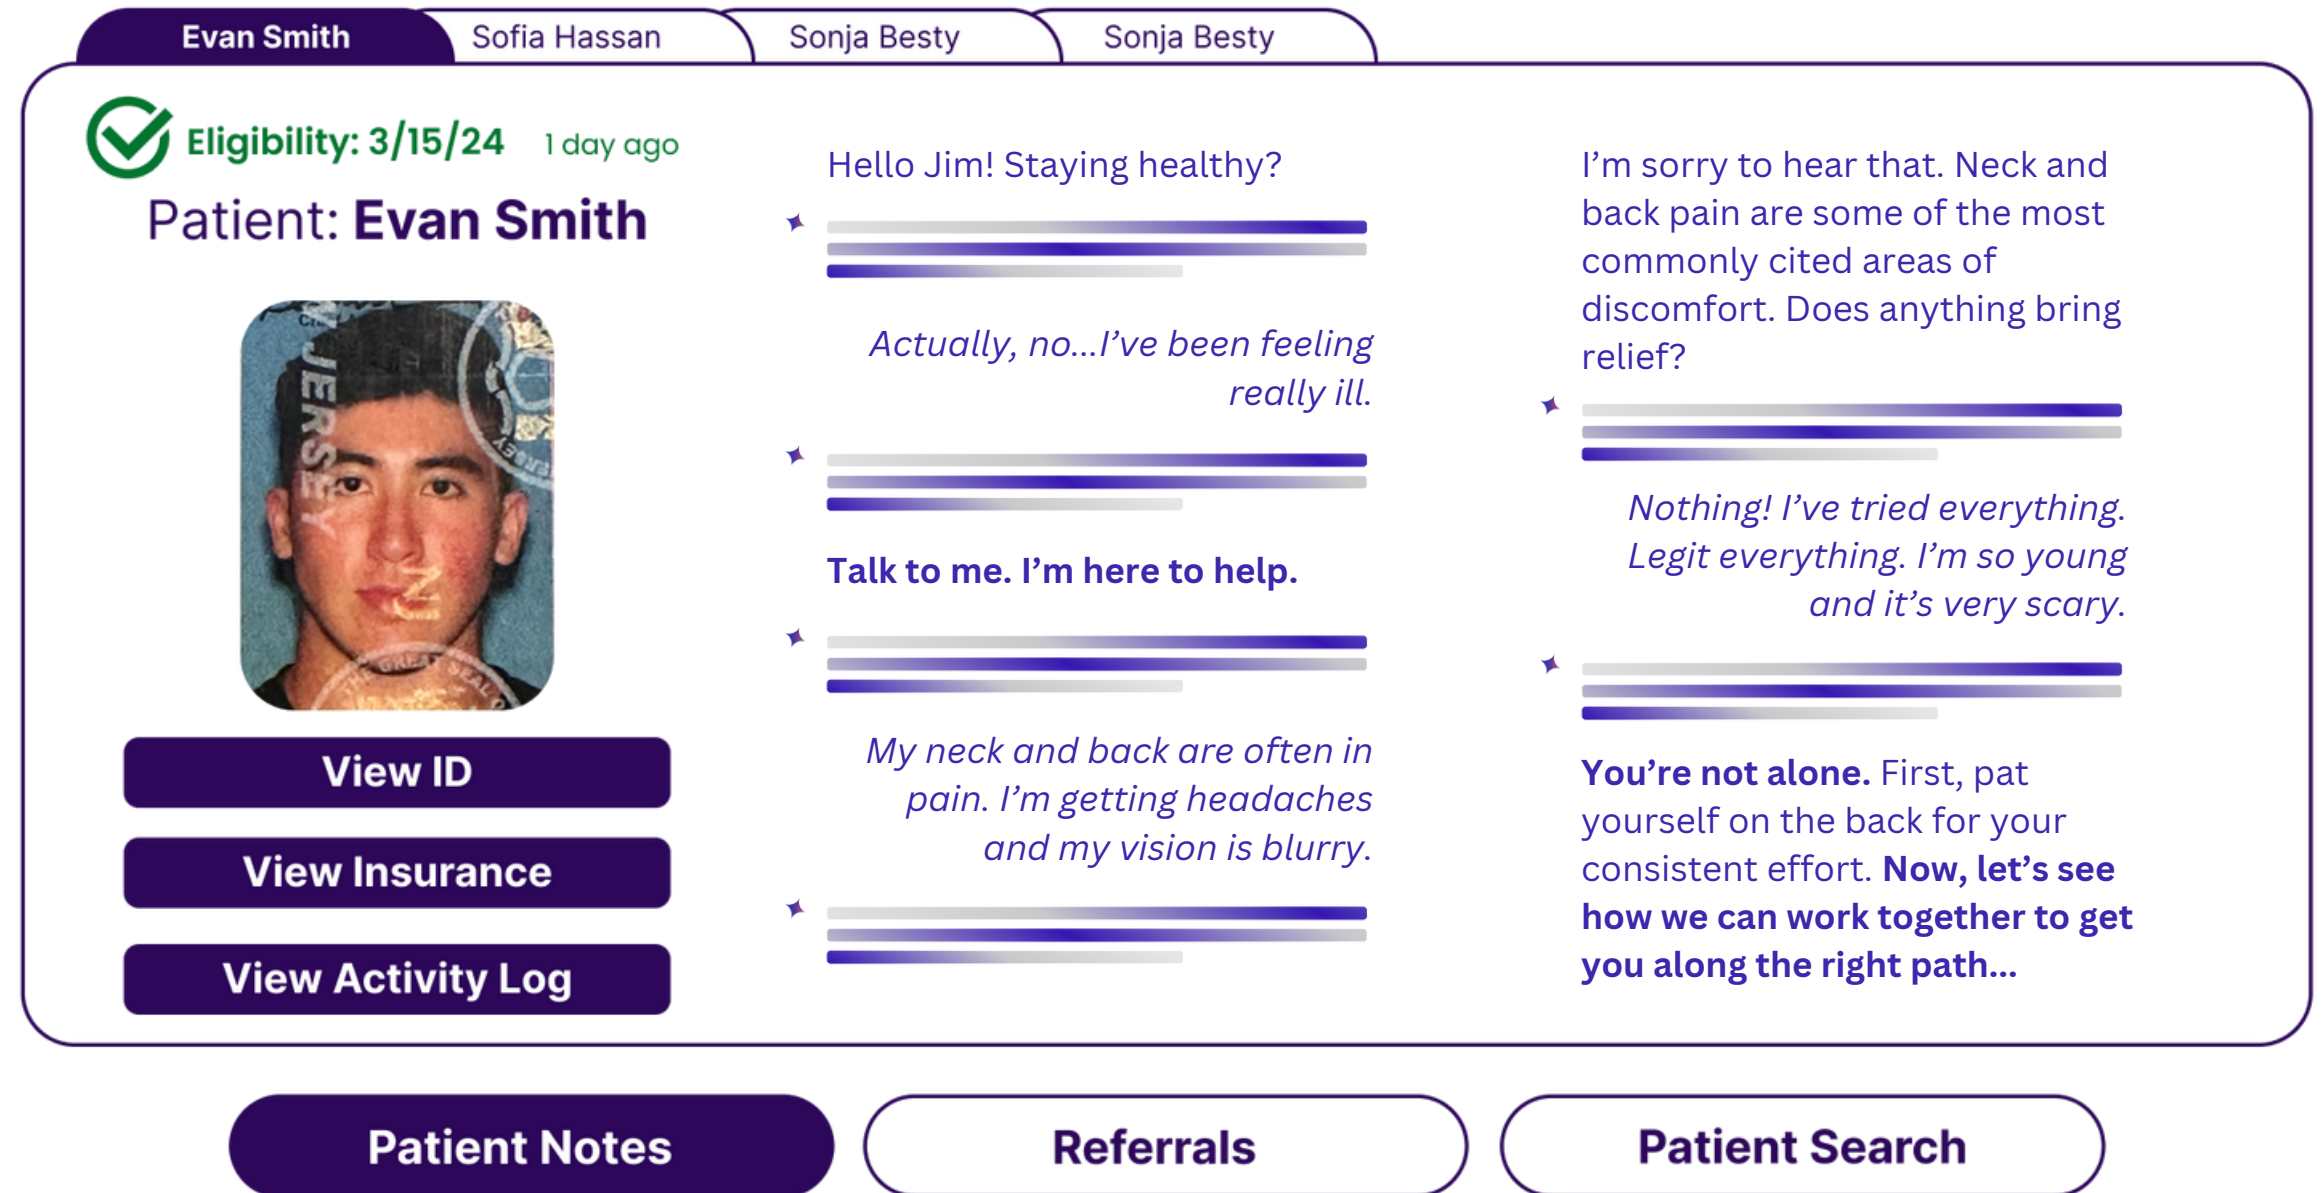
Evan Smith | Sofia Hassan | Sonja Besty | Sonja Besty

Eligibility: 3/15/24 1 day ago

Patient: Evan Smith

JERSEY

View ID

View Insurance

View Activity Log

Hello Jim! Staying healthy?

*Actually, no...I've been feeling really ill.*

**Talk to me. I'm here to help.**

*My neck and back are often in pain. I'm getting headaches and my vision is blurry.*

I'm sorry to hear that. Neck and back pain are some of the most commonly cited areas of discomfort. Does anything bring relief?

*Nothing! I've tried everything. Legit everything. I'm so young and it's very scary.*

**You're not alone.** First, pat yourself on the back for your consistent effort. **Now, let's see how we can work together to get you along the right path...**

Patient Notes | Referrals | Patient Search